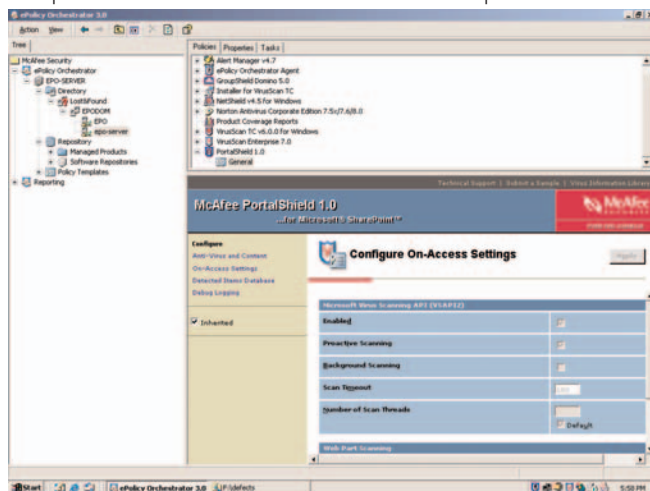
ePolicy Orchestrator 3.0

Action View

Tree

McAfee Security
ePolicy Orchestrator
EPO-SERVER
Directory
Lost&Found
EPODOM
EPO
epo-server
Repository
Managed Products
Software Repositories
Policy Templates
Reporting

Policies | Properties | Tasks

Alert Manager v4.7
ePolicy Orchestrator Agent
GroupShield Domino 5.0
Installer for VirusScan TC
NetShield v4.5 for Windows
Norton Antivirus Corporate Edition 7.5x/7.6/8.0
Product Coverage Reports
VirusScan TC v6.0.0 for Windows
VirusScan Enterprise 7.0
PortalShield 1.0
General

Technical Support | Submit a Sample | Virus Information Library

McAfee PortalShield 1.0
...for Microsoft® SharePoint™

McAfee

Configure
Anti-Virus and Content
On-Access Settings
Detected Items Database
Debug Logging

Inherited

Configure On-Access Settings

Apply

Microsoft Virus Scanning API (VSAPI2)

Enabled

Proactive Scanning

Background Scanning

Scan Timeout

Number of Scan Threads

Default

Web Part Scanning

Start | ePolicy Orchestrator 3.0 | F:\defects | 5:50 PM